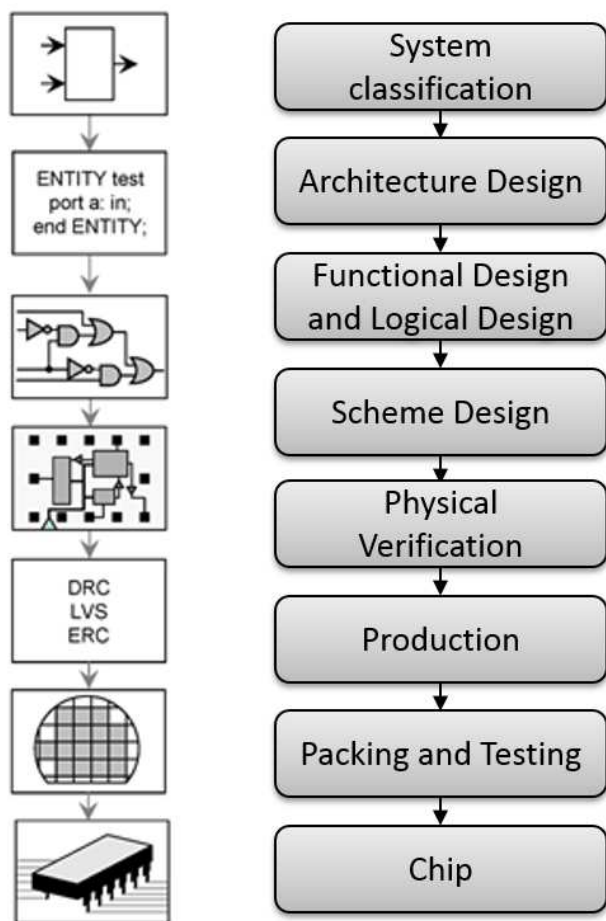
ENTITY test
port a: in;
end ENTITY;

DRC
LVS
ERC

System classification

Architecture Design

Functional Design and Logical Design

Scheme Design

Physical Verification

Production

Packing and Testing

Chip